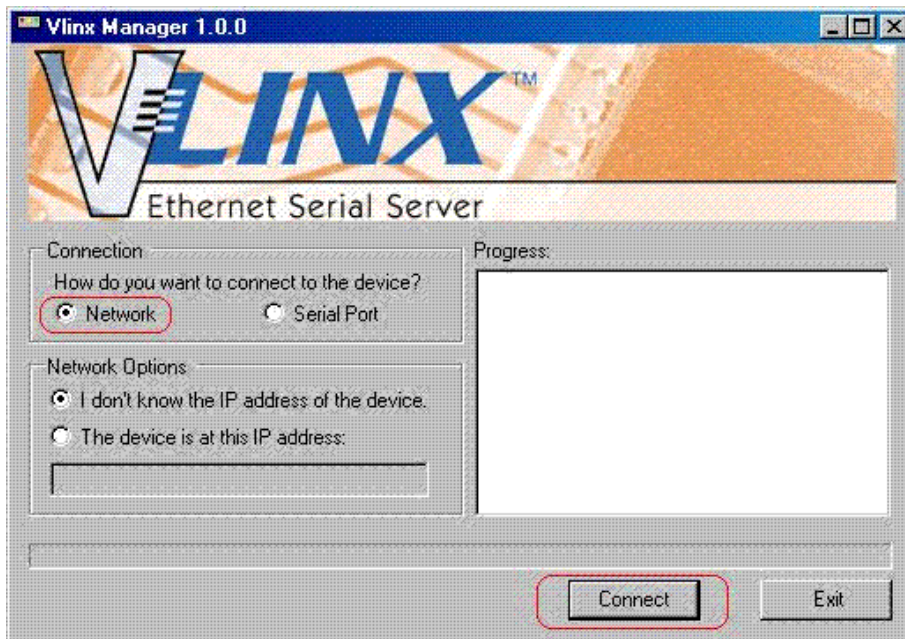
Vlinx Manager 1.0.0

VLINX™

Ethernet Serial Server

Connection

How do you want to connect to the device?

Network

Serial Port

Network Options

I don't know the IP address of the device.

The device is at this IP address:

Progress:

Connect

Exit